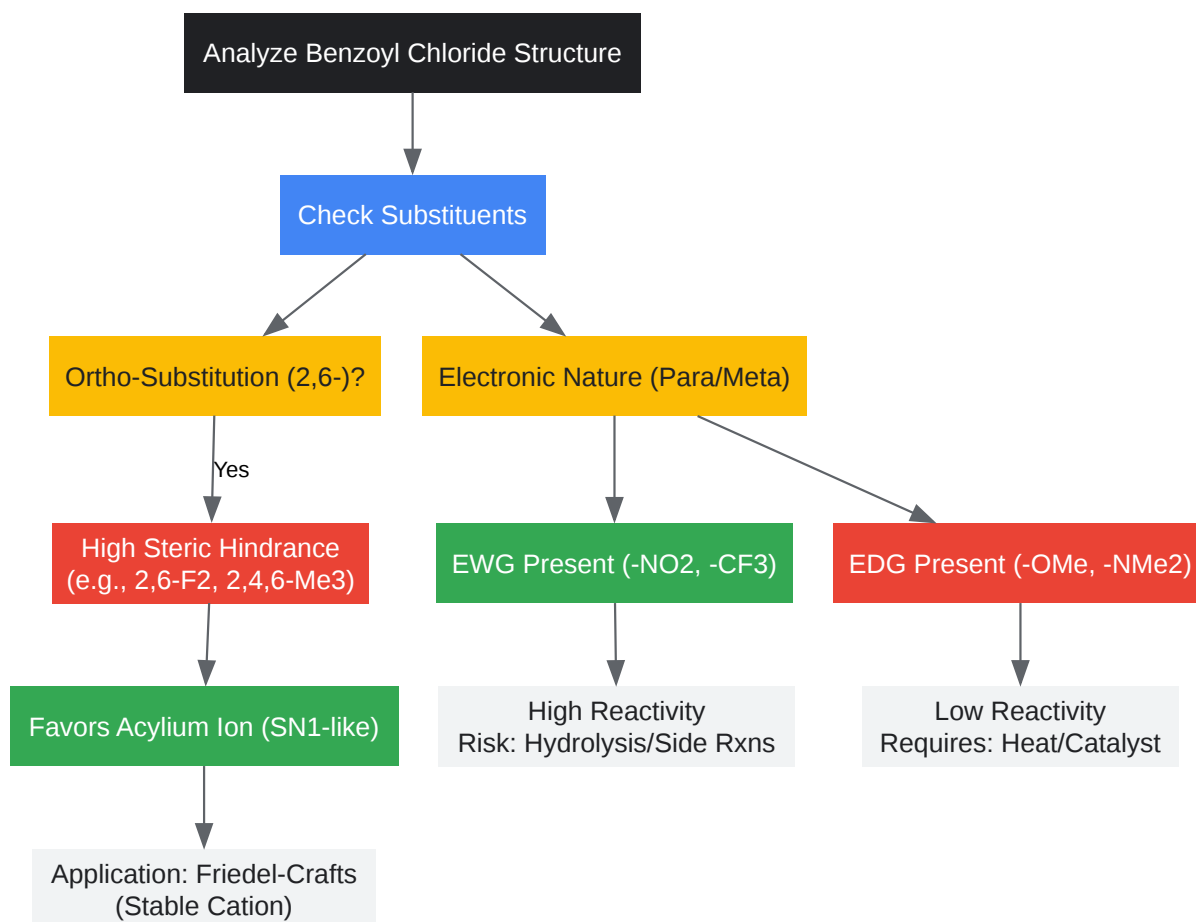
Analyze Benzoyl Chloride Structure

Check Substituents

Ortho-Substitution (2,6-)?

Yes

High Steric Hindrance (e.g., 2,6-F2, 2,4,6-Me3)

Favors Acylium Ion (SN1-like)

Application: Friedel-Crafts (Stable Cation)

Electronic Nature (Para/Meta)

EWG Present (-NO2, -CF3)

High Reactivity
Risk: Hydrolysis/Side Rxns

EDG Present (-OMe, -NMe2)

Low Reactivity
Requires: Heat/Catalyst